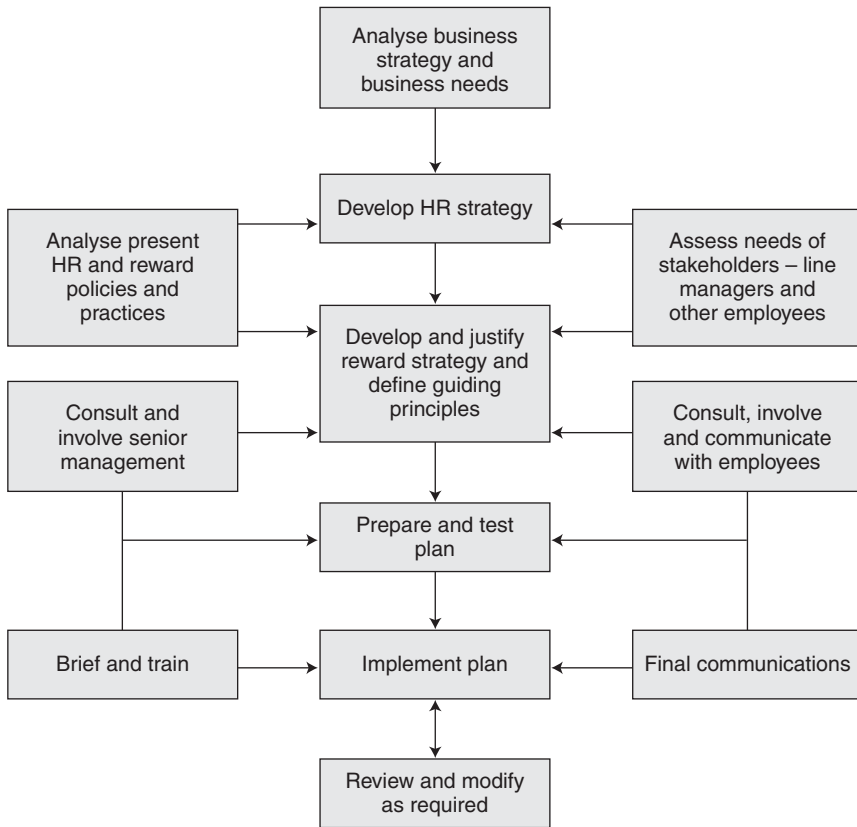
Analyse business strategy and business needs

Develop HR strategy

Analyse present HR and reward policies and practices

Assess needs of stakeholders – line managers and other employees

Develop and justify reward strategy and define guiding principles

Consult and involve senior management

Consult, involve and communicate with employees

Prepare and test plan

Brief and train

Implement plan

Final communications

Review and modify as required